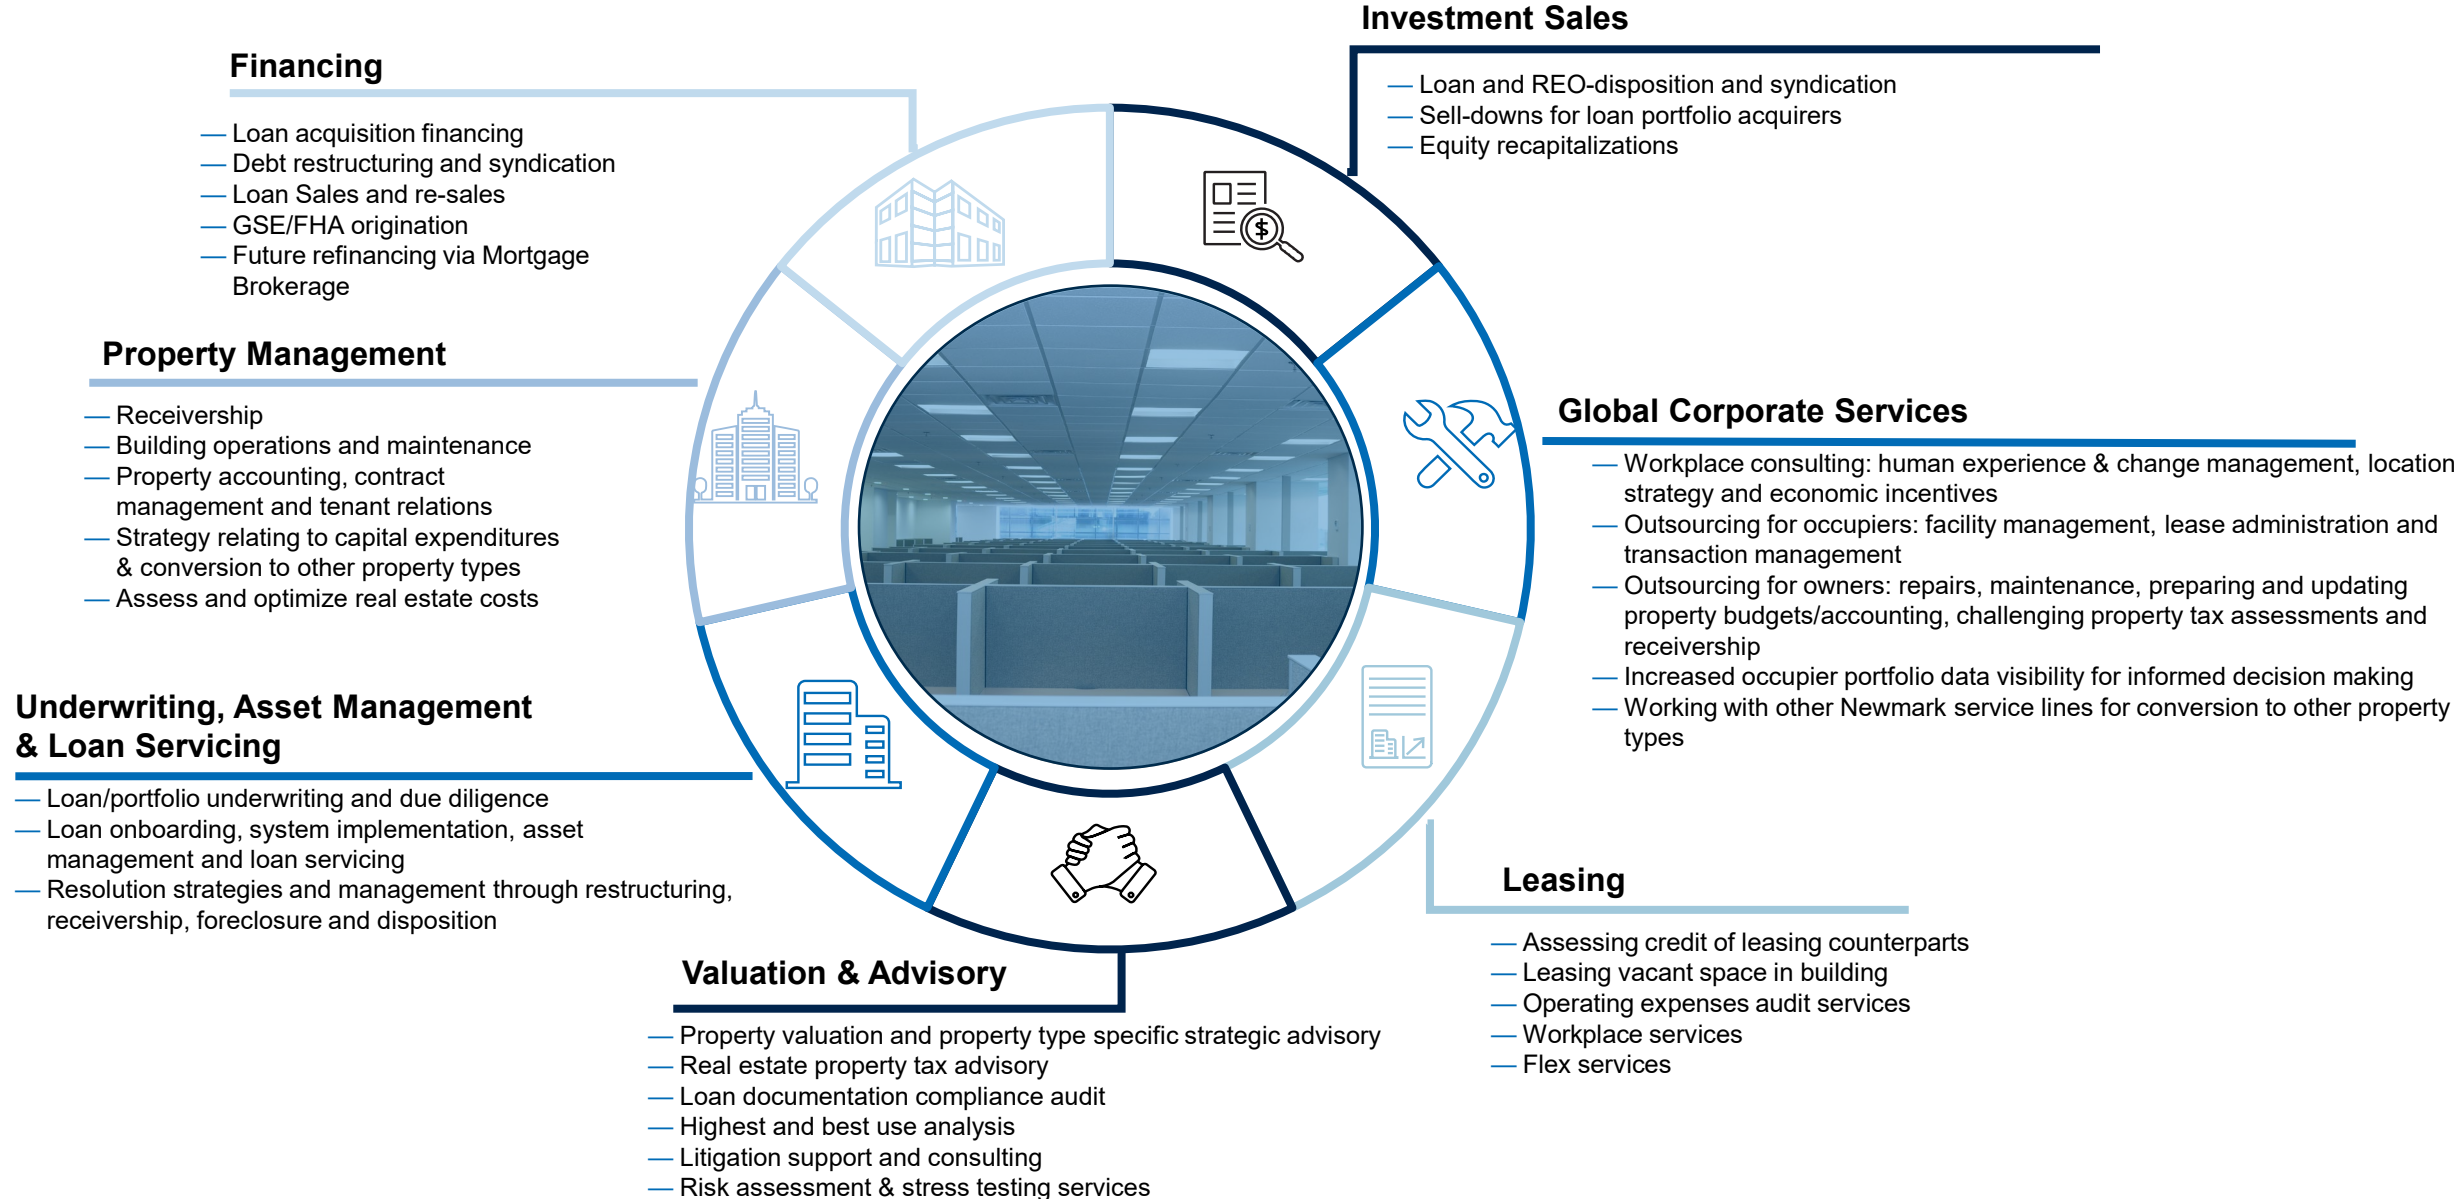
Financing

— Loan acquisition financing
— Debt restructuring and syndication
— Loan Sales and re-sales
— GSE/FHA origination
— Future refinancing via Mortgage Brokerage

Investment Sales

— Loan and REO-disposition and syndication
— Sell-downs for loan portfolio acquirers
— Equity recapitalizations

Property Management

— Receivership
— Building operations and maintenance
— Property accounting, contract management and tenant relations
— Strategy relating to capital expenditures & conversion to other property types
— Assess and optimize real estate costs

Global Corporate Services

— Workplace consulting: human experience & change management, location strategy and economic incentives
— Outsourcing for occupiers: facility management, lease administration and transaction management
— Outsourcing for owners: repairs, maintenance, preparing and updating property budgets/accounting, challenging property tax assessments and receivership
— Increased occupier portfolio data visibility for informed decision making
— Working with other Newmark service lines for conversion to other property types

Underwriting, Asset Management & Loan Servicing

— Loan/portfolio underwriting and due diligence
— Loan onboarding, system implementation, asset management and loan servicing
— Resolution strategies and management through restructuring, receivership, foreclosure and disposition

Leasing

— Assessing credit of leasing counterparts
— Leasing vacant space in building
— Operating expenses audit services
— Workplace services
— Flex services

Valuation & Advisory

— Property valuation and property type specific strategic advisory
— Real estate property tax advisory
— Loan documentation compliance audit
— Highest and best use analysis
— Litigation support and consulting
— Risk assessment & stress testing services